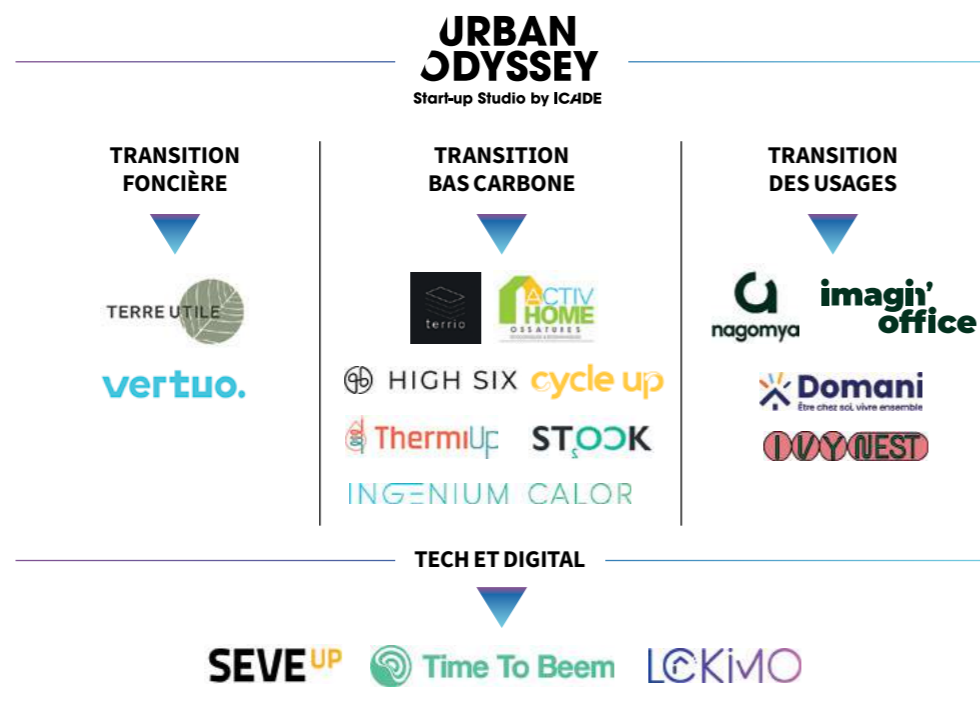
URBAN ODYSSEY
Start-up Studio by ICADE

TRANSITION FONCIÈRE

TERRE UTILE

vertuo.

TRANSITION BAS CARBONE

terrio

ACTIV HOME
OSSATURES

HIGH SIX

cycle up

ThermiUp

STOOK

INGENIUM CALOR

TRANSITION DES USAGES

nagomya

imagin' office

Domani
Être chez soi, vivre ensemble

IVYNEST

TECH ET DIGITAL

SEVE UP

Time To Beem

LOKIMO